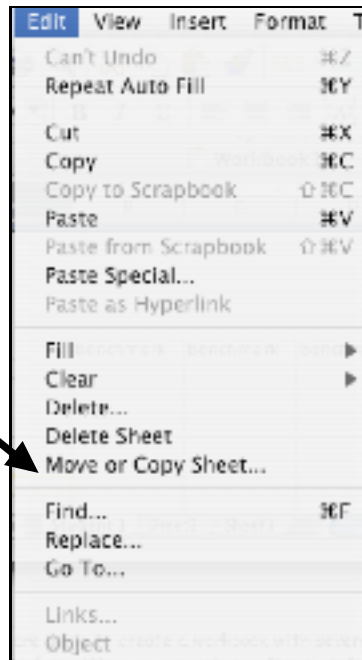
Edit View Insert Format T

Can't Undo ⌘Z
Repeat Auto Fill ⌘Y

Cut ⌘X
Copy ⌘C
Copy to Scrapbook ⇧⌘C
Paste ⌘V
Paste from Scrapbook ⇧⌘V
Paste Special...
Paste as Hyperlink

Fill ▶
Clear ▶
Delete...
Delete Sheet
Move or Copy Sheet...

Find... ⌘F
Replace...
Go To...

Links...
Object